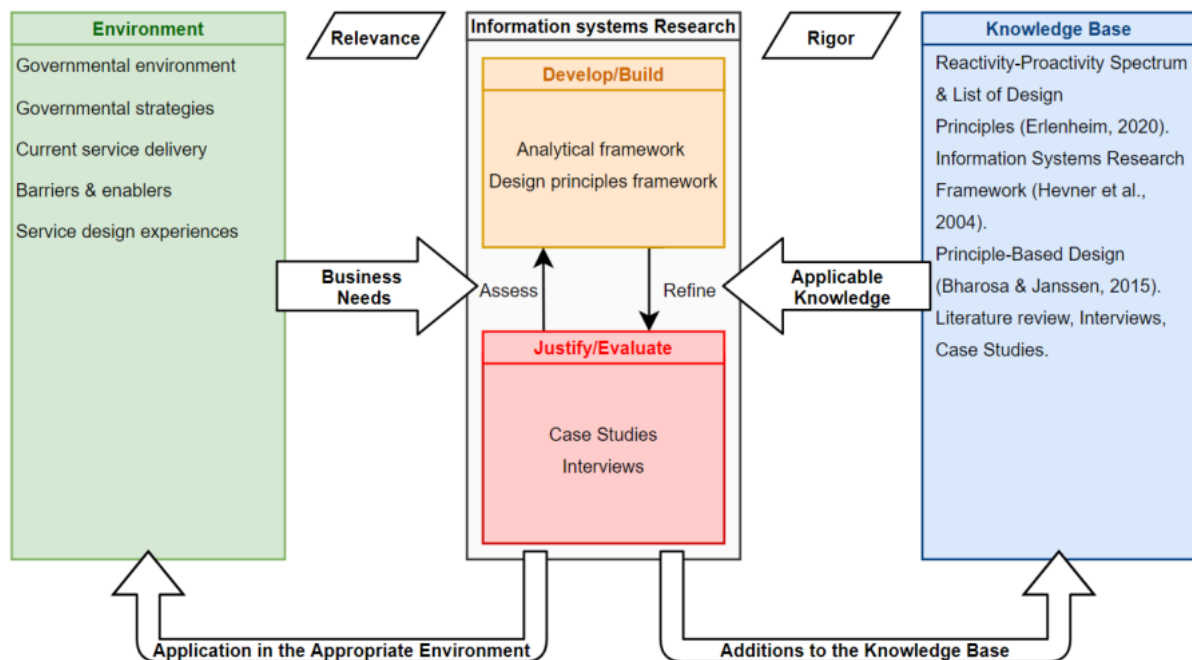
Environment

Governmental environment

Governmental strategies

Current service delivery

Barriers & enablers

Service design experiences

Relevance

Information systems Research

Develop/Build

Analytical framework
Design principles framework

Assess

Refine

Justify/Evaluate

Case Studies
Interviews

Rigor

Knowledge Base

Reactivity-Proactivity Spectrum & List of Design Principles (Erlenheim, 2020).
Information Systems Research Framework (Hevner et al., 2004).
Principle-Based Design (Bharosa & Janssen, 2015).
Literature review, Interviews, Case Studies.

Business Needs

Applicable Knowledge

Application in the Appropriate Environment

Additions to the Knowledge Base